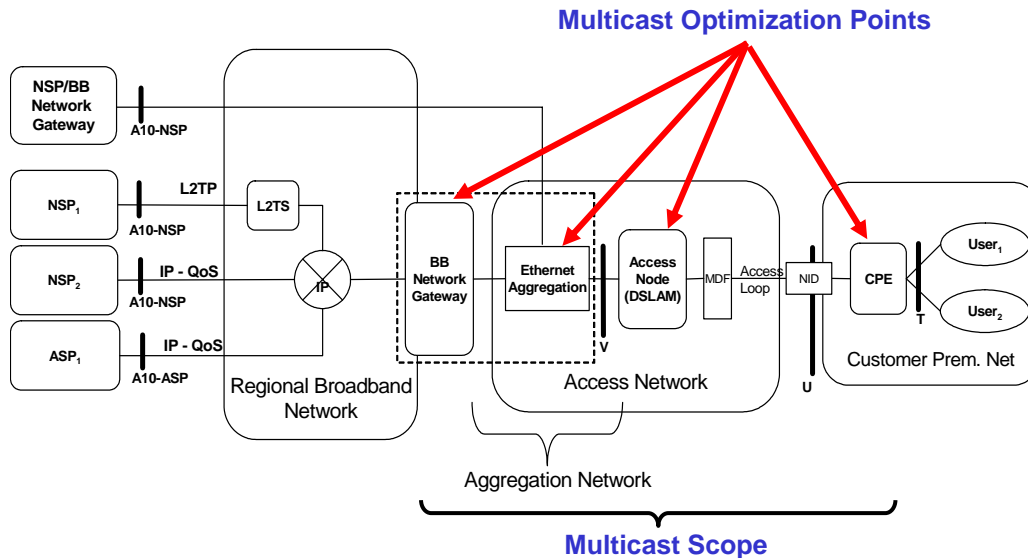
Multicast Optimization Points

NSP/BB Network Gateway

A10-NSP

NSP$_1$

L2TP

L2TS

A10-NSP

NSP$_2$

IP - QoS

IP

A10-NSP

ASP$_1$

IP - QoS

A10-ASP

BB Network Gateway

Ethernet Aggregation

V

Access Node (DSLAM)

MDF

Access Loop

NID

U

CPE

T

User$_1$

User$_2$

Customer Prem. Net

Regional Broadband Network

Access Network

Aggregation Network

Multicast Scope